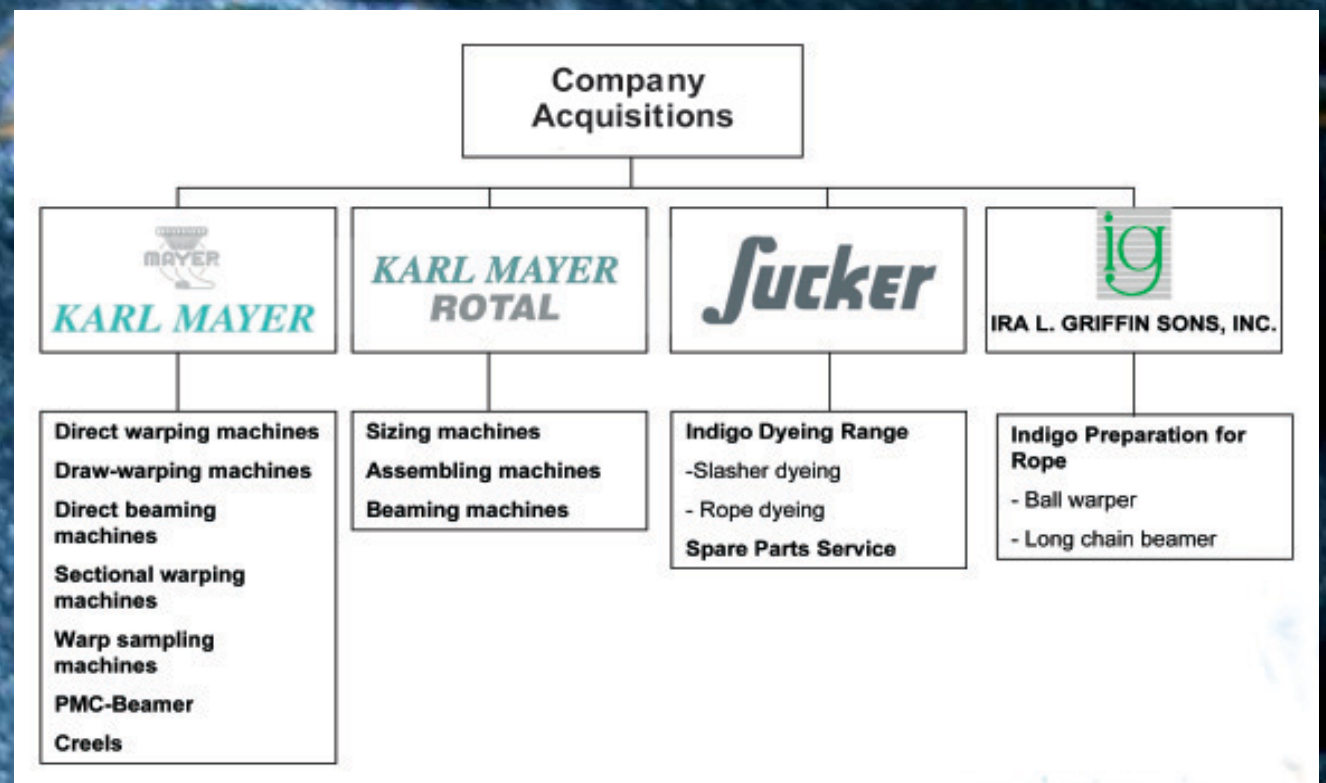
Company Acquisitions

MAYER
KARL MAYER

KARL MAYER
ROTAL

Sucker

ig
IRA L. GRIFFIN SONS, INC.

Direct warping machines
Draw-warping machines
Direct beaming machines
Sectional warping machines
Warp sampling machines
PMC-Beamer
Creels

Sizing machines
Assembling machines
Beaming machines

Indigo Dyeing Range
-Slasher dyeing
- Rope dyeing
Spare Parts Service

Indigo Preparation for Rope
- Ball warper
- Long chain beamer